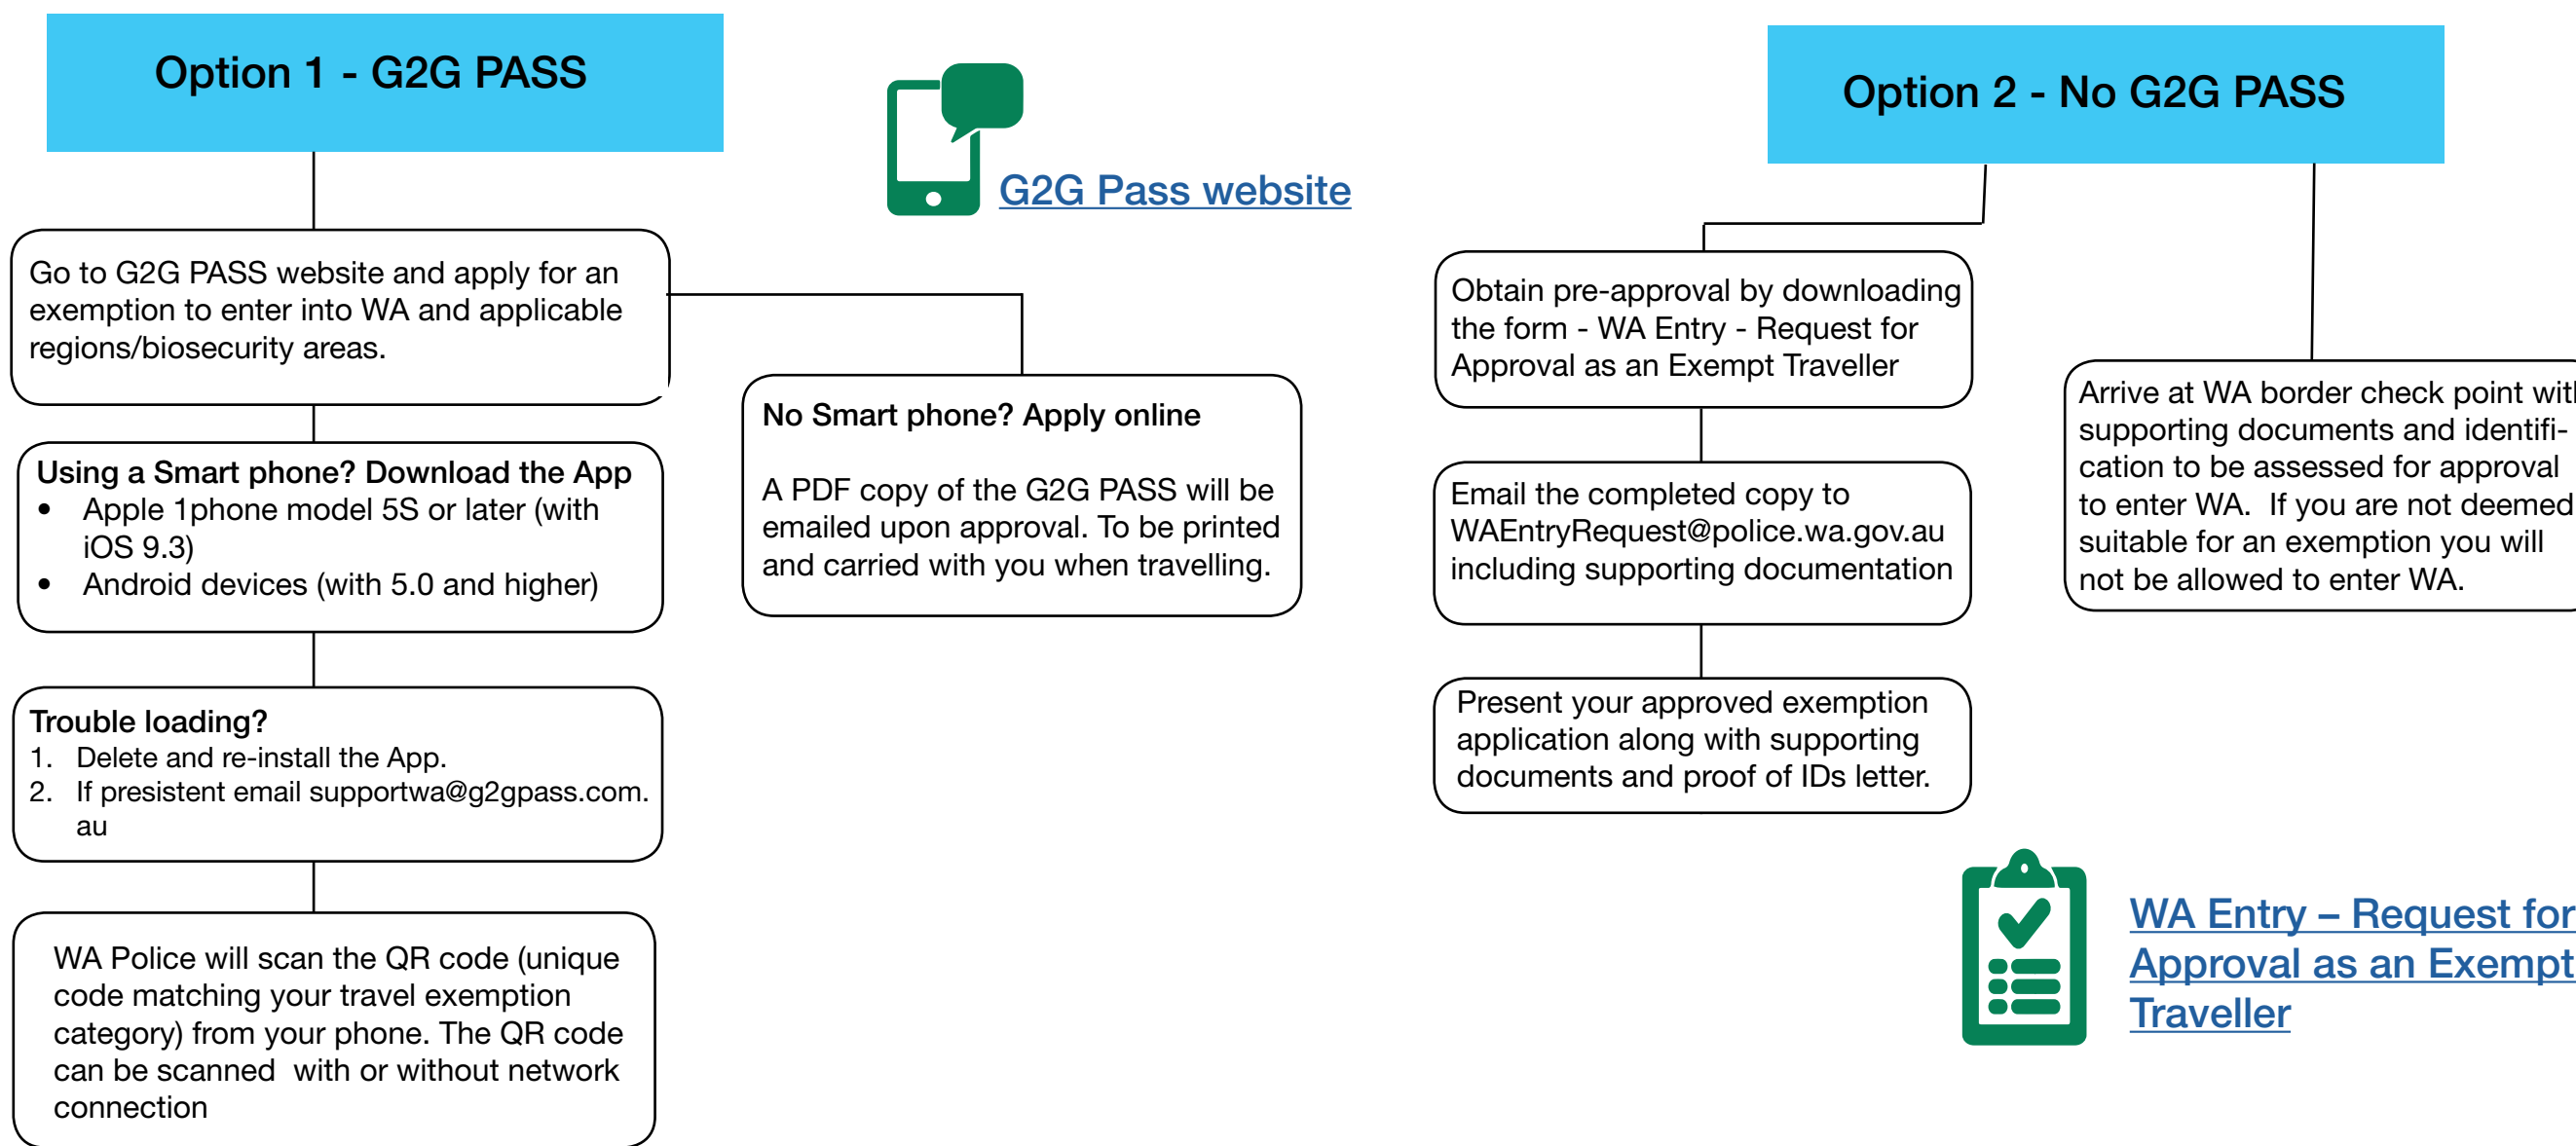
Option 1 - G2G PASS

G2G Pass website

Option 2 - No G2G PASS

Go to G2G PASS website and apply for an exemption to enter into WA and applicable regions/biosecurity areas.

No Smart phone? Apply online

A PDF copy of the G2G PASS will be emailed upon approval. To be printed and carried with you when travelling.

Using a Smart phone? Download the App

- Apple 1phone model 5S or later (with iOS 9.3)
- Android devices (with 5.0 and higher)

Trouble loading?

1. Delete and re-install the App.
2. If presistent email supportwa@g2gpass.com.au

WA Police will scan the QR code (unique code matching your travel exemption category) from your phone. The QR code can be scanned with or without network connection

Obtain pre-approval by downloading the form - WA Entry - Request for Approval as an Exempt Traveller

Email the completed copy to WAEntryRequest@police.wa.gov.au including supporting documentation

Present your approved exemption application along with supporting documents and proof of IDs letter.

Arrive at WA border check point wit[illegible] supporting documents and identification to be assessed for approval to enter WA. If you are not deemed suitable for an exemption you will not be allowed to enter WA.

WA Entry – Request for Approval as an Exempt Traveller